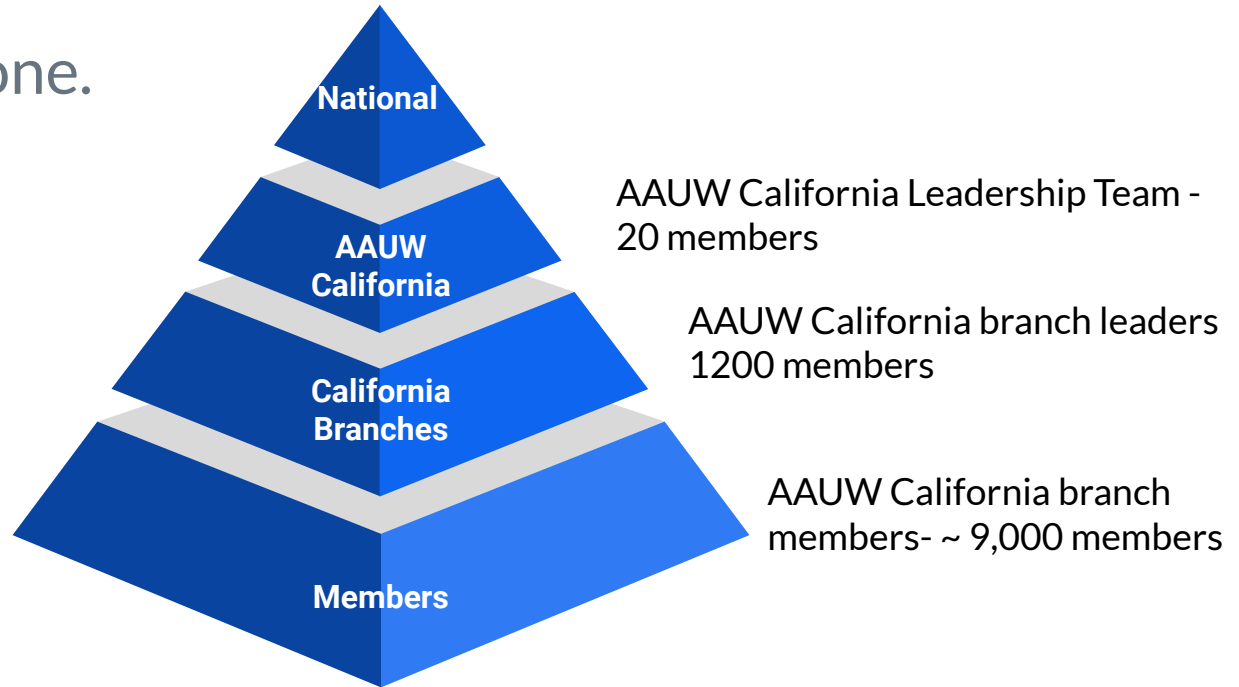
one.

National

AAUW California

California Branches

Members

AAUW California Leadership Team - 20 members

AAUW California branch leaders 1200 members

AAUW California branch members- ~ 9,000 members